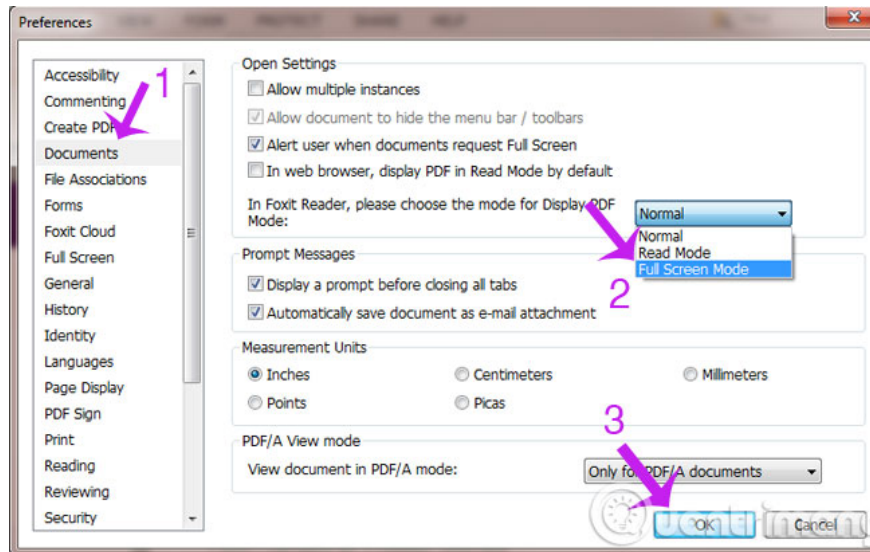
Preferences

Accessibility
Commenting
Create PDF
Documents
File Associations
Forms
Foxit Cloud
Full Screen
General
History
Identity
Languages
Page Display
PDF Sign
Print
Reading
Reviewing
Security

1

Open Settings
Allow multiple instances
Allow document to hide the menu bar / toolbars
Alert user when documents request Full Screen
In web browser, display PDF in Read Mode by default

In Foxit Reader, please choose the mode for Display PDF Mode:
Normal
Normal
Read Mode
Full Screen Mode

Prompt Messages
Display a prompt before closing all tabs
Automatically save document as e-mail attachment

2

Measurement Units
Inches
Centimeters
Millimeters
Points
Picas

3

PDF/A View mode
View document in PDF/A mode:
Only for PDF/A documents

OK
Cancel